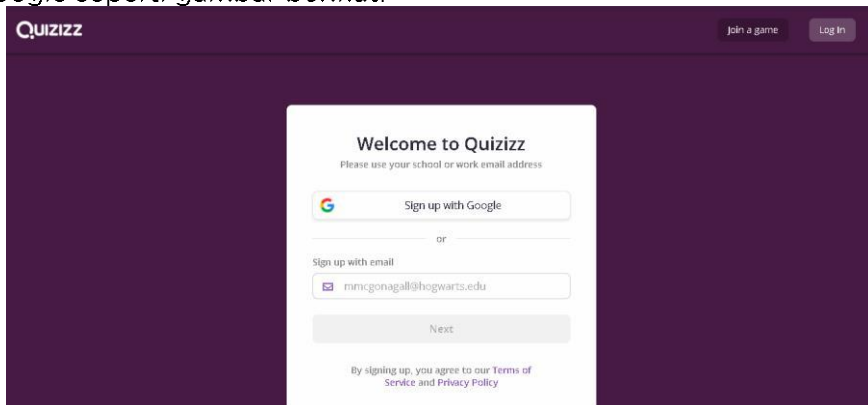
Quizizz

Join a game

Log in

Welcome to Quizizz

Please use your school or work email address

Sign up with Google

or

Sign up with email

mmcgonagall@hogwarts.edu

Next

By signing up, you agree to our Terms of Service and Privacy Policy